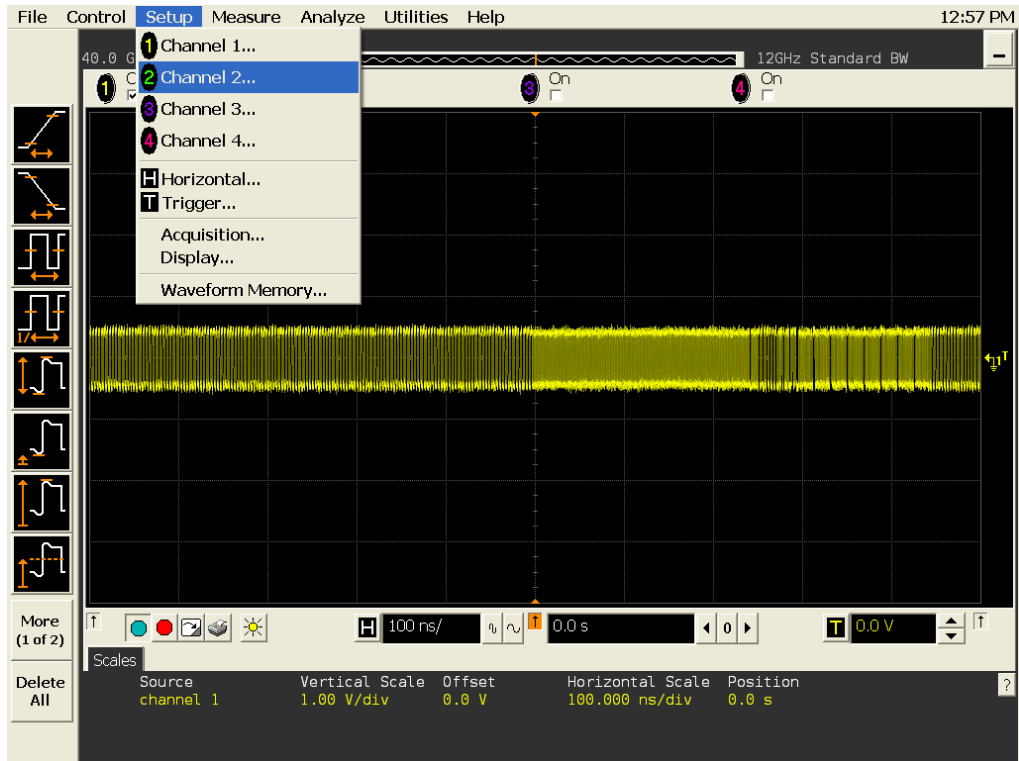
File Control Setup Measure Analyze Utilities Help 12:57 PM

40.0 G

12GHz Standard BW

1 C

3 On

4 On

1 Channel 1...
2 Channel 2...
3 Channel 3...
4 Channel 4...
H Horizontal...
T Trigger...
Acquisition...
Display...
Waveform Memory...

More (1 of 2)

Delete All

H 100 ns/

0.0 s

0

T 0.0 V

Scales

| Source | Vertical Scale | Offset | Horizontal Scale | Position |
|---|---|---|---|---|
| channel 1 | 1.00 V/div | 0.0 V | 100.000 ns/div | 0.0 s |

?